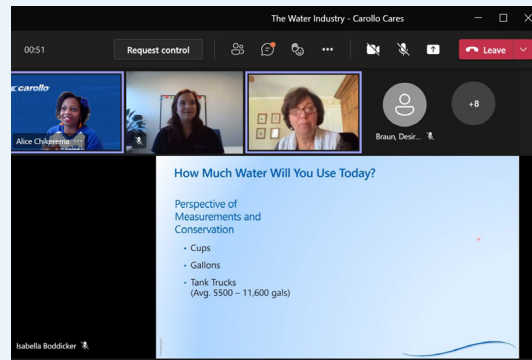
The Water Industry - Carollo Cares

00:51

Request control

Leave

carollo

Alice Chikerema

Braun, Desir...

+8

How Much Water Will You Use Today?

Perspective of Measurements and Conservation

• Cups

• Gallons

• Tank Trucks (Avg. 5500 – 11,600 gals)

Isabella Boddicker